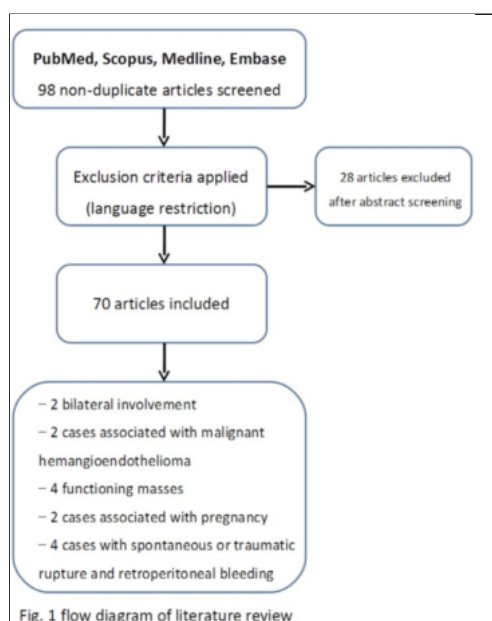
PubMed, Scopus, Medline, Embase

98 non-duplicate articles screened

Exclusion criteria applied (language restriction)

28 articles excluded after abstract screening

70 articles included

– 2 bilateral involvement

– 2 cases associated with malignant hemangioendothelioma

– 4 functioning masses

– 2 cases associated with pregnancy

– 4 cases with spontaneous or traumatic rupture and retroperitoneal bleeding

Fig. 1 flow diagram of literature review